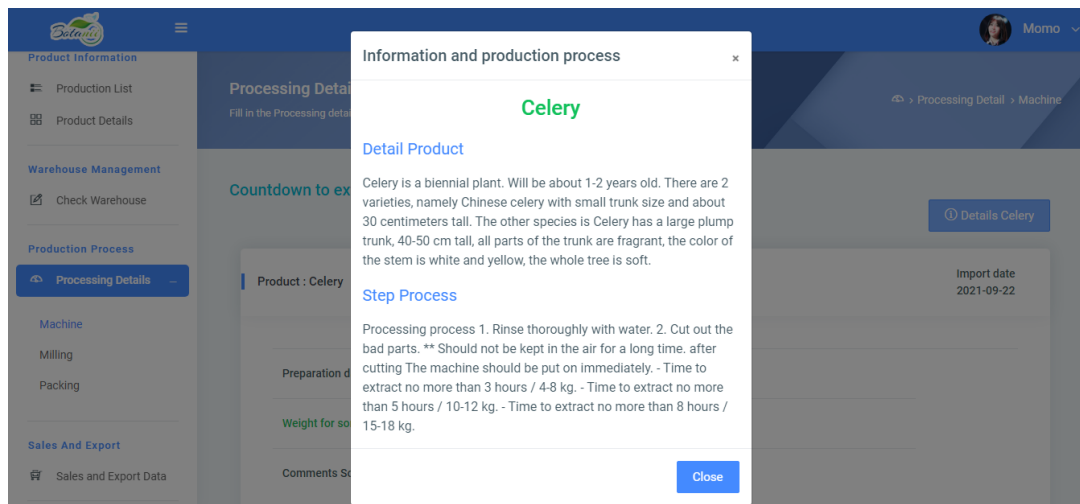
Botanic

Momo

Product Information

Production List

Product Details

Warehouse Management

Check Warehouse

Production Process

Processing Details

Machine

Milling

Packing

Sales And Export

Sales and Export Data

Processing Detai

Fill in the Processing detai

Processing Detail > Machine

Countdown to ex

Details Celery

Product : Celery

Import date
2021-09-22

Preparation d

Weight for so

Comments So

Information and production process

×

Celery

Detail Product

Celery is a biennial plant. Will be about 1-2 years old. There are 2 varieties, namely Chinese celery with small trunk size and about 30 centimeters tall. The other species is Celery has a large plump trunk, 40-50 cm tall, all parts of the trunk are fragrant, the color of the stem is white and yellow, the whole tree is soft.

Step Process

Processing process 1. Rinse thoroughly with water. 2. Cut out the bad parts. ** Should not be kept in the air for a long time. after cutting The machine should be put on immediately. - Time to extract no more than 3 hours / 4-8 kg. - Time to extract no more than 5 hours / 10-12 kg. - Time to extract no more than 8 hours / 15-18 kg.

Close